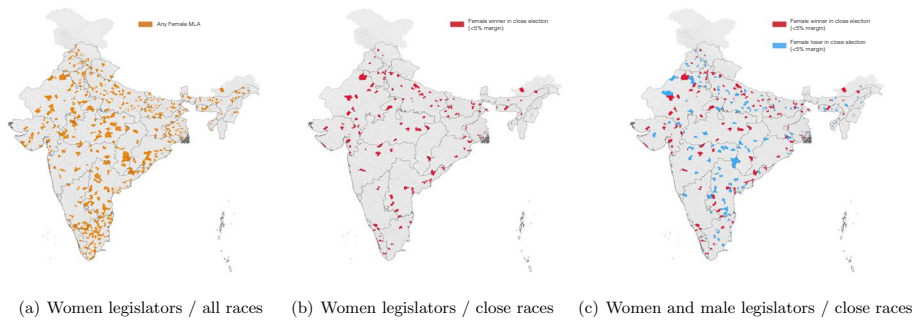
Any Female MLA

Female winner in close election (<5% margin)

Female winner in close election (<5% margin)

Female loser in close election (<5% margin)

(a) Women legislators / all races

(b) Women legislators / close races

(c) Women and male legislators / close races